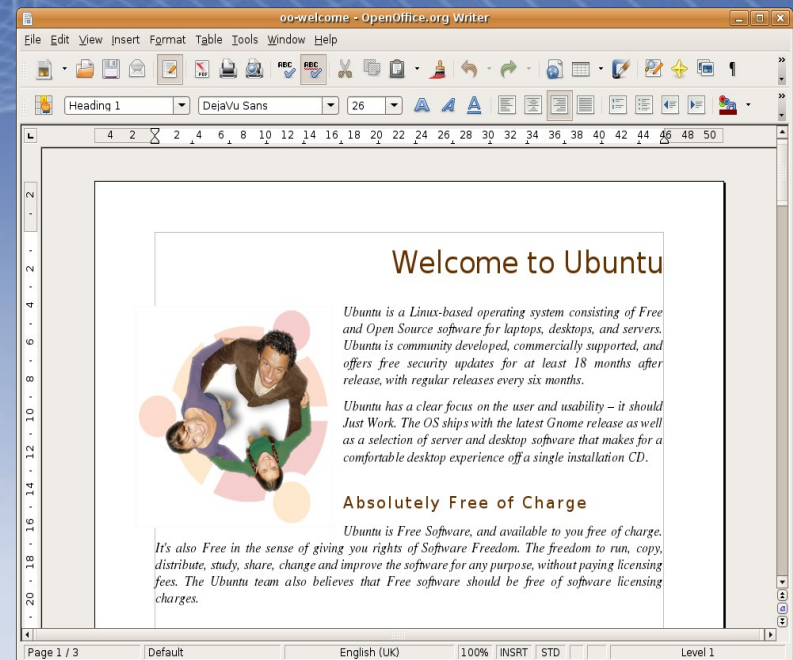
oo-welcome - OpenOffice.org Writer

File Edit View Insert Format Table Tools Window Help

Heading 1 DejaVu Sans 26

4 2 2 4 6 8 10 12 14 16 18 20 22 24 26 28 30 32 34 36 38 40 42 44 46 48 50

Welcome to Ubuntu

Ubuntu is a Linux-based operating system consisting of Free and Open Source software for laptops, desktops, and servers. Ubuntu is community developed, commercially supported, and offers free security updates for at least 18 months after release, with regular releases every six months.

Ubuntu has a clear focus on the user and usability – it should Just Work. The OS ships with the latest Gnome release as well as a selection of server and desktop software that makes for a comfortable desktop experience off a single installation CD.

Absolutely Free of Charge

Ubuntu is Free Software, and available to you free of charge. It's also Free in the sense of giving you rights of Software Freedom. The freedom to run, copy, distribute, study, share, change and improve the software for any purpose, without paying licensing fees. The Ubuntu team also believes that Free software should be free of software licensing charges.

Page 1 / 3 Default English (UK) 100% INSRT STD Level 1